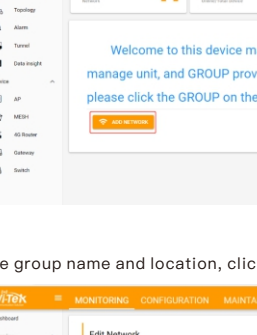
Topology
Alarm
Tunnel
Data insight
vice
AP
MESH
4G Router
Gateway
Switch

Welcome to this device m
manage unit, and GROUP prov
please click the GROUP on the

ADD NETWORK

e group name and location, clic

i-TeK
MONITORING CONFIGURATION MAINTA
shboard
Edit Network